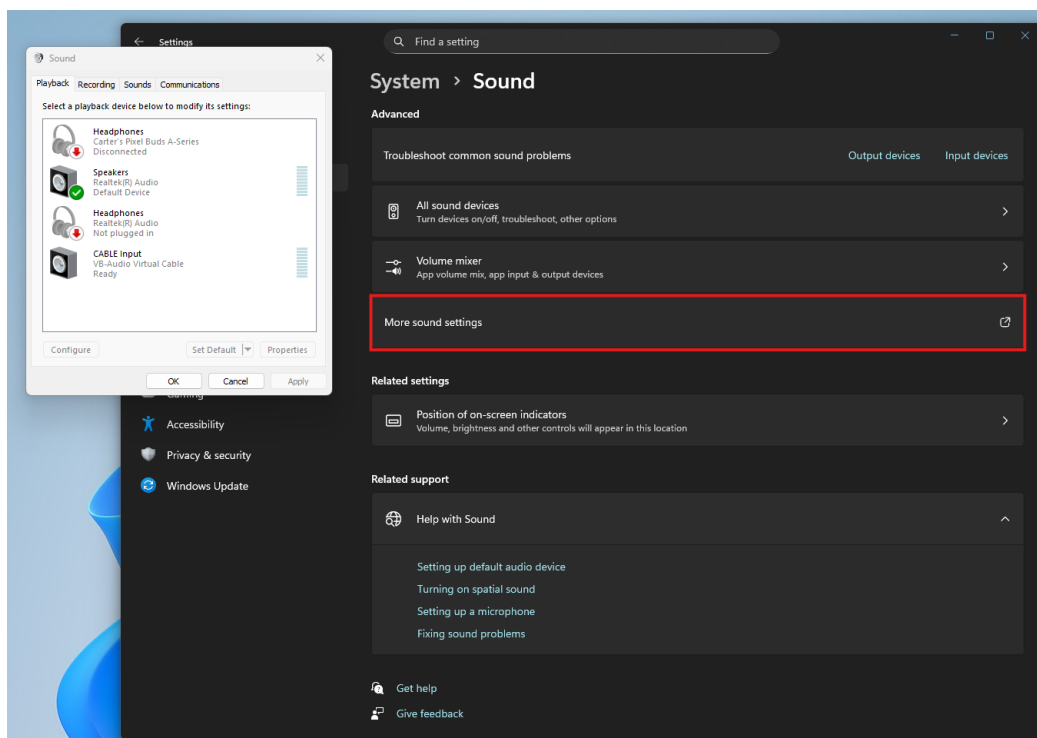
Settings

Sound

Playback Recording Sounds Communications

Select a playback device below to modify its settings:

Headphones
Carter's Pixel Buds A-Series
Disconnected

Speakers
Realtek(R) Audio
Default Device

Headphones
Realtek(R) Audio
Not plugged in

CABLE Input
VB-Audio Virtual Cable
Ready

Configure

Set Default

Properties

OK

Cancel

Apply

Gaming

Accessibility

Privacy & security

Windows Update

Find a setting

System › Sound

Advanced

Troubleshoot common sound problems

Output devices

Input devices

All sound devices
Turn devices on/off, troubleshoot, other options

Volume mixer
App volume mix, app input & output devices

More sound settings

Related settings

Position of on-screen indicators
Volume, brightness and other controls will appear in this location

Related support

Help with Sound

Setting up default audio device

Turning on spatial sound

Setting up a microphone

Fixing sound problems

Get help

Give feedback